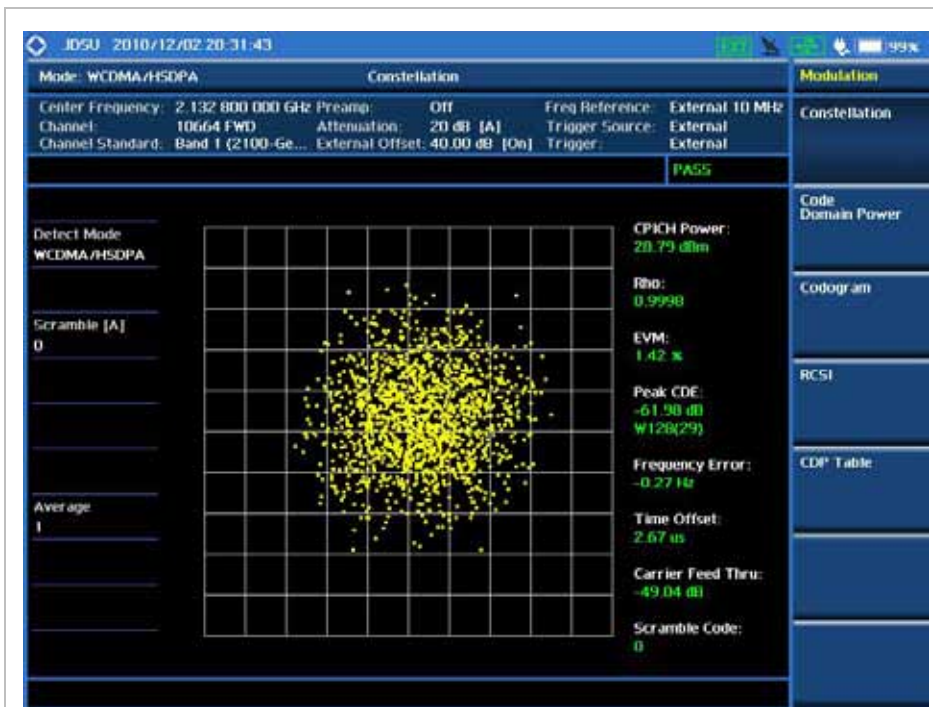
JDSU 2010/12/02 20:31:43

99%

Mode: WCDMA/HSDPA

Constellation

Modulation

Center Frequency: 2.132 800 000 GHz
Channel: 10664 FWD
Channel Standard: Band 1 (2100-Ge...

Preamp: Off
Attenuation: 20 dB [A]
External Offset: 40.00 dB [On]

Freq Reference: External 10 MHz
Trigger Source: External
Trigger: External

PASS

Constellation

Detect Mode
WCDMA/HSDPA

Scramble [A]
0

Average
1

CPICH Power:
28.79 dBm

Rho:
0.9998

EVM:
1.42 %

Peak CDE:
-61.98 dB
W128(29)

Frequency Error:
-0.27 Hz

Time Offset:
2.67 us

Carrier Feed Thru:
-49.04 dB

Scramble Code:
0

Code Domain Power

Codogram

RCSI

CDP Table